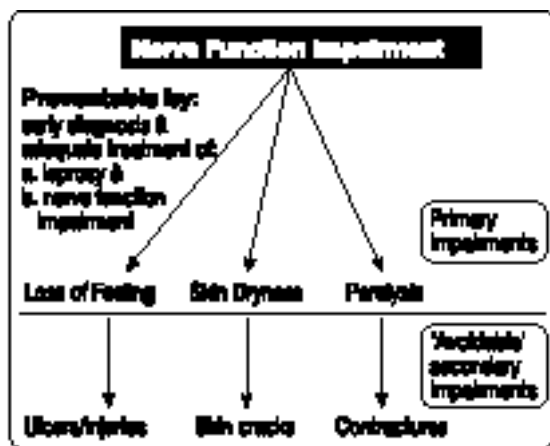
Nerve Function Impairment

Preventable by:
early diagnosis &
adequate treatment of:
a. leprosy &
b. nerve function impairment

Primary impairments

Loss of Feeling    Skin Dryness    Paralysis

'Avoidable' secondary impairments

Ulcers/injuries    Skin cracks    Contractures